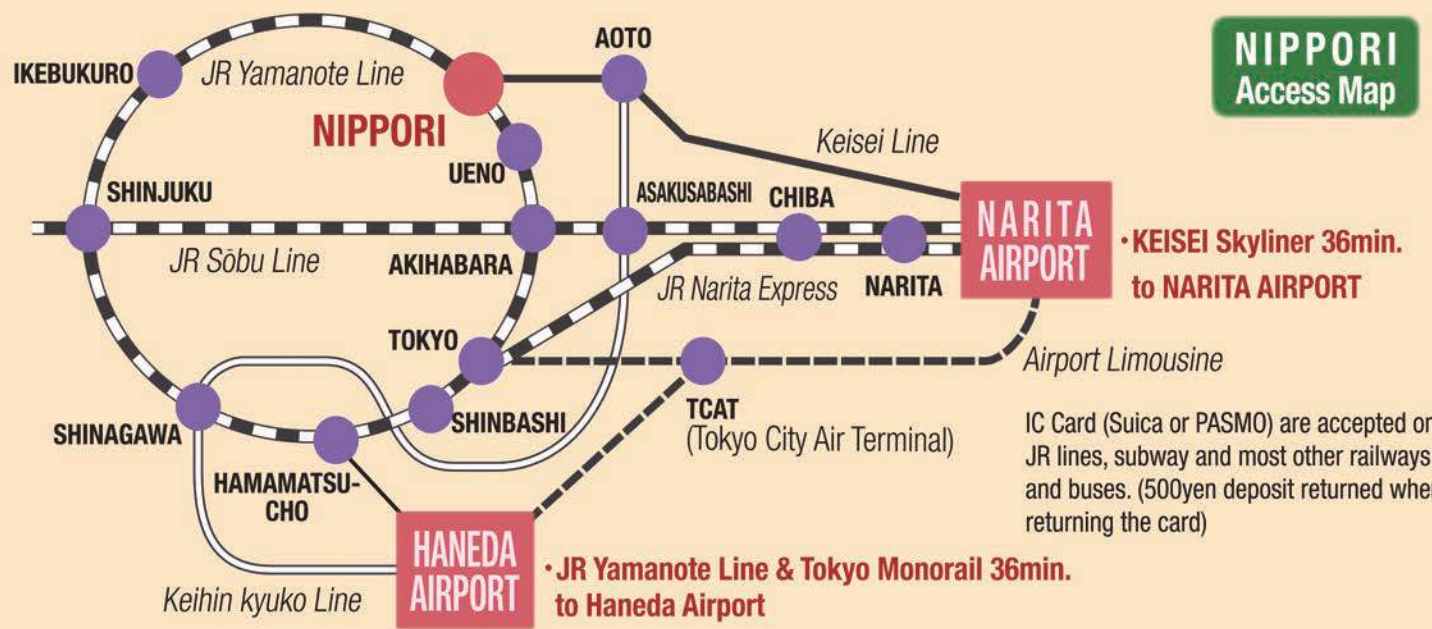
NIPPORI
Access Map

IKEBUKURO
JR Yamanote Line
AOTO
NIPPORI
UENO
Keisei Line
SHINJUKU
ASAKUSABASHI
CHIBA
NARITA AIRPORT
・KEISEI Skyliner 36min. to NARITA AIRPORT
JR Sōbu Line
AKIHABARA
JR Narita Express
NARITA
TOKYO
Airport Limousine
SHINAGAWA
SHINBASHI
TCAT
(Tokyo City Air Terminal)
HAMAMATSU-CHO
HANEDA AIRPORT
・JR Yamanote Line & Tokyo Monorail 36min. to Haneda Airport
Keihin kyuko Line

IC Card (Suica or PASMO) are accepted or JR lines, subway and most other railways and buses. (500yen deposit returned whe returning the card)